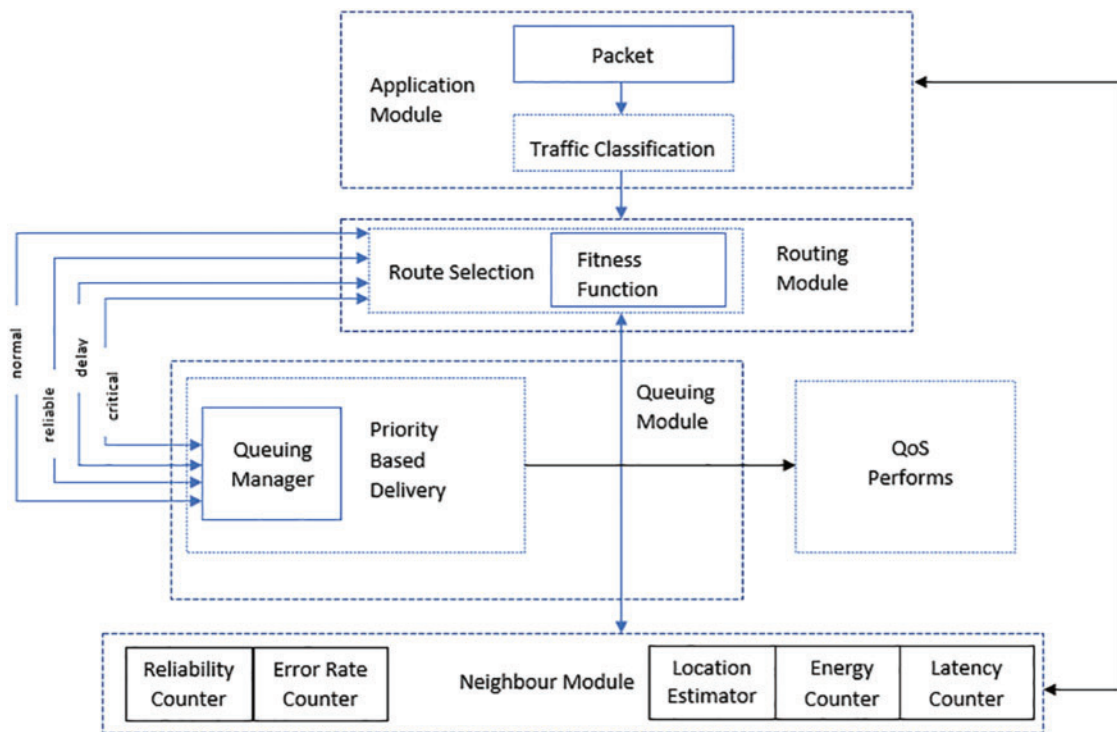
Application Module

Packet

Traffic Classification

Route Selection

Fitness Function

Routing Module

normal

reliable

delay

critical

Queuing Manager

Priority Based Delivery

Queuing Module

QoS Performs

Reliability Counter

Error Rate Counter

Neighbour Module

Location Estimator

Energy Counter

Latency Counter